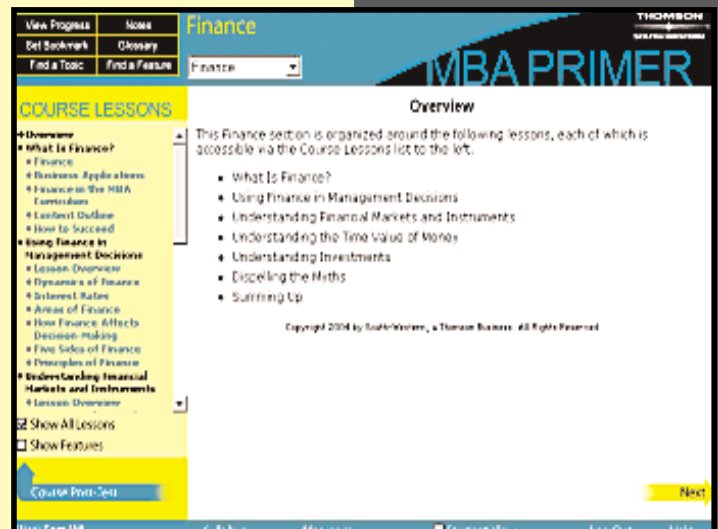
View Progress | Notes
Set Bookmark | Glossary
Find a Topic | Find a Feature

Finance

THOMSON

Finance

MBA PRIMER

COURSE LESSONS

Overview
What is Finance?
Finance
Business Applications
Finance in the MBA Curriculum
Content Outline
How to Succeed
Using Finance in Management Decisions
Lesson Overview
Dynamics of Finance
Interest Rates
Areas of Finance
How Finance Affects Decision-Making
Five Sides of Finance
Principles of Finance
Understanding Financial Markets and Instruments
Lesson Overview

Show All Lessons
Show Features

Course Pre-Test

Overview

This Finance section is organized around the following lessons, each of which is accessible via the Course Lessons list to the left.

• What Is Finance?
• Using Finance in Management Decisions
• Understanding Financial Markets and Instruments
• Understanding the Time Value of Money
• Understanding Investments
• Dispelling the Myths
• Summing Up

Copyright 2004 by South-Western, a Thomson Business. All Rights Reserved

Next

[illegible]